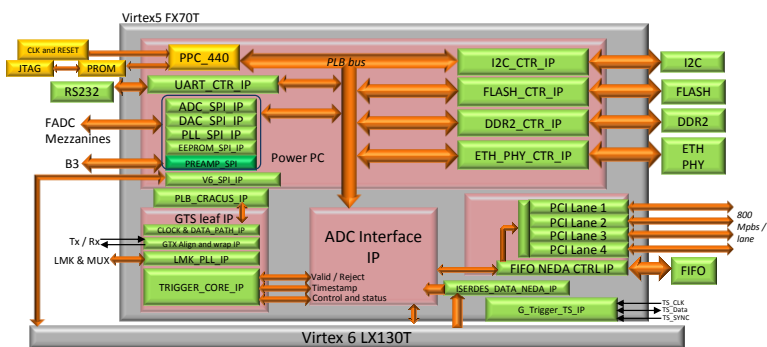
Virtex5 FX70T

CLK and RESET

JTAG

PROM

PPC_440

PLB bus

I2C_CTR_IP

I2C

RS232

UART_CTR_IP

FLASH_CTR_IP

FLASH

ADC_SPI_IP

DAC_SPI_IP

PLL_SPI_IP

EEPROM_SPI_IP

PREAMP_SPI

FADC Mezzanines

DDR2_CTR_IP

DDR2

Power PC

ETH_PHY_CTR_IP

ETH PHY

B3

V6_SPI_IP

PLB_CRACUS_IP

GTS leaf IP

CLOCK & DATA_PATH_IP

Tx / Rx

GTX Align and wrap IP

LMK & MUX

LMK_PLL_IP

TRIGGER_CORE_IP

ADC Interface IP

Valid / Reject

Timestamp

Control and status

PCI Lane 1

PCI Lane 2

PCI Lane 3

PCI Lane 4

800 Mpbs / lane

FIFO NEDA CTRL IP

FIFO

ISERDES_DATA_NEDA_IP

G_Trigger_TS_IP

TS_CLK

TS_Data

TS_SYNC

Virtex 6 LX130T